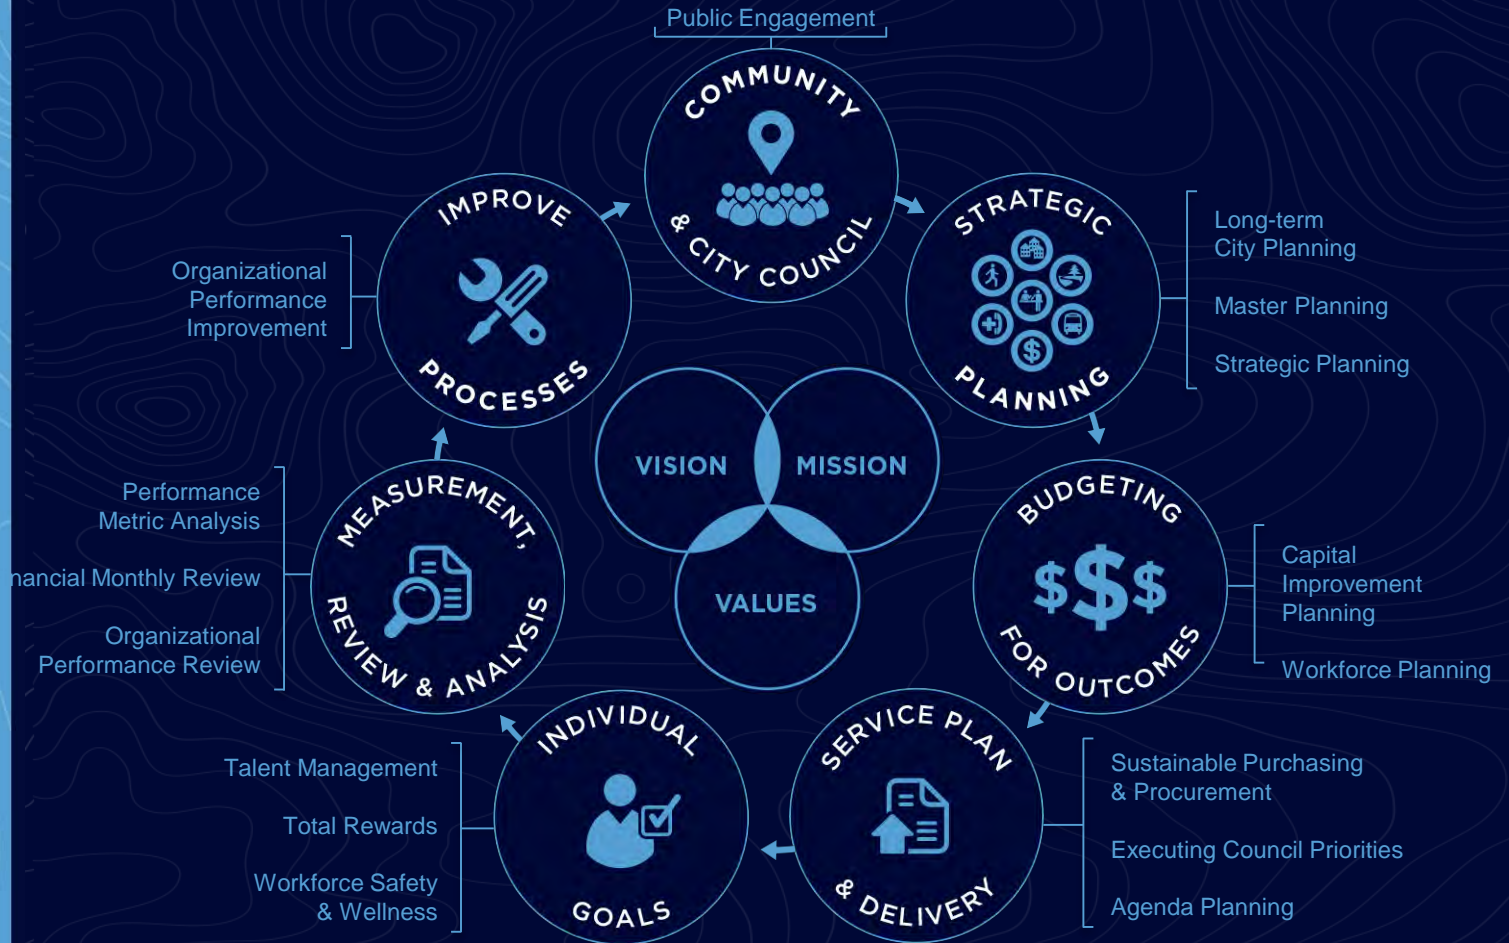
Public Engagement

COMMUNITY & CITY COUNCIL

STRATEGIC PLANNING

Long-term City Planning

Master Planning

Strategic Planning

BUDGETING FOR OUTCOMES

Capital Improvement Planning

Workforce Planning

SERVICE PLAN & DELIVERY

Sustainable Purchasing & Procurement

Executing Council Priorities

Agenda Planning

INDIVIDUAL GOALS

Talent Management

Total Rewards

Workforce Safety & Wellness

MEASUREMENT, REVIEW & ANALYSIS

Performance Metric Analysis

nancial Monthly Review

Organizational Performance Review

IMPROVE PROCESSES

Organizational Performance Improvement

VISION

MISSION

VALUES